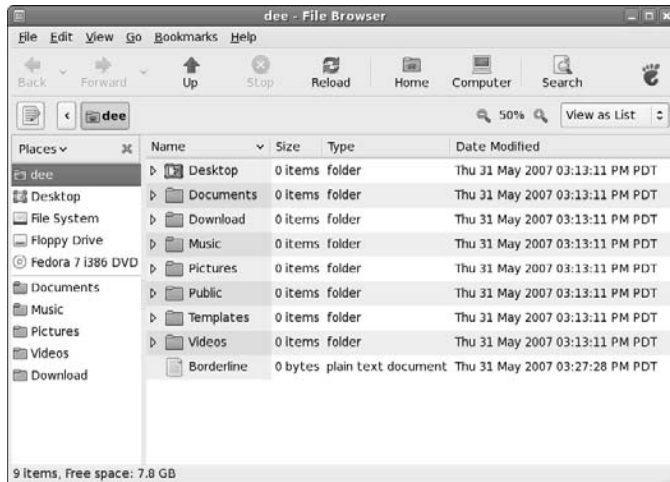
dee - File Browser

File Edit View Go Bookmarks Help

Back Forward Up Stop Reload Home Computer Search

dee

50% View as List

Places

dee
Desktop
File System
Floppy Drive
Fedora 7 i386 DVD
Documents
Music
Pictures
Videos
Download

| Name | Size | Type | Date Modified |
|---|---|---|---|
| Desktop | 0 items | folder | Thu 31 May 2007 03:13:11 PM PDT |
| Documents | 0 items | folder | Thu 31 May 2007 03:13:11 PM PDT |
| Download | 0 items | folder | Thu 31 May 2007 03:13:11 PM PDT |
| Music | 0 items | folder | Thu 31 May 2007 03:13:11 PM PDT |
| Pictures | 0 items | folder | Thu 31 May 2007 03:13:11 PM PDT |
| Public | 0 items | folder | Thu 31 May 2007 03:13:11 PM PDT |
| Templates | 0 items | folder | Thu 31 May 2007 03:13:11 PM PDT |
| Videos | 0 items | folder | Thu 31 May 2007 03:13:11 PM PDT |
| Borderline | 0 bytes | plain text document | Thu 31 May 2007 03:27:28 PM PDT |

9 items, Free space: 7.8 GB